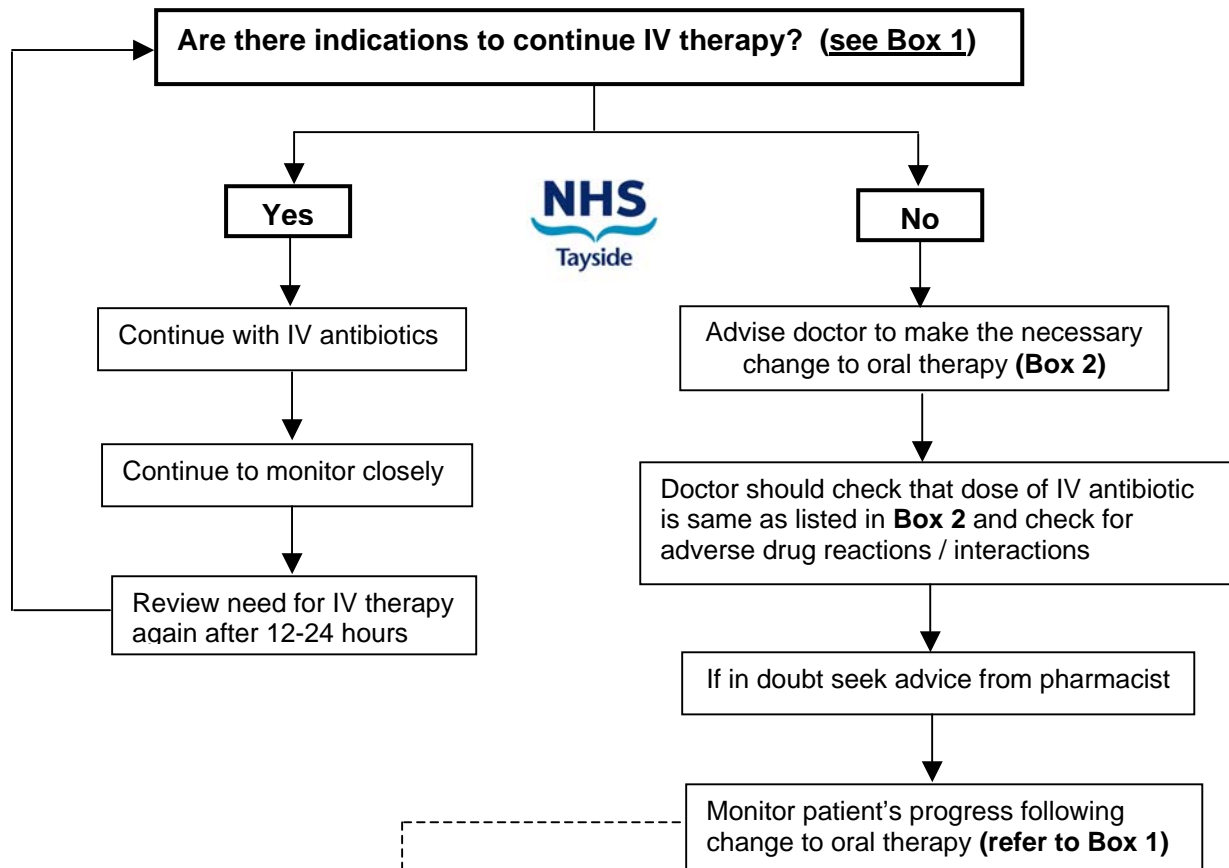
Are there indications to continue IV therapy? (see Box 1)

Yes

NHS
Tayside

No

Continue with IV antibiotics

Continue to monitor closely

Review need for IV therapy again after 12-24 hours

Advise doctor to make the necessary change to oral therapy (Box 2)

Doctor should check that dose of IV antibiotic is same as listed in Box 2 and check for adverse drug reactions / interactions

If in doubt seek advice from pharmacist

Monitor patient's progress following change to oral therapy (refer to Box 1)